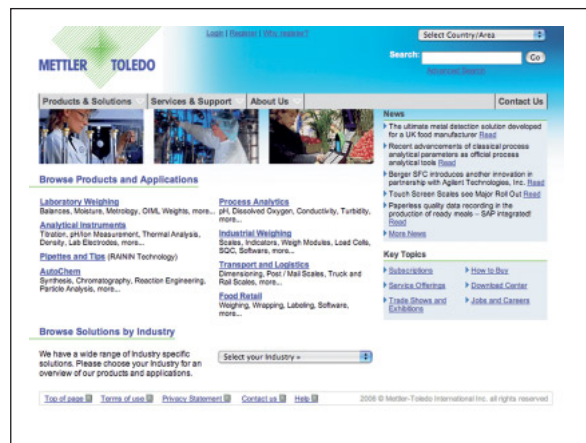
METTLER TOLEDO

Login | Register | Why register?

Select Country/Area

Search: Go

Advanced Search

Products & Solutions | Services & Support | About Us | Contact Us

Browse Products and Applications

Laboratory Weighing
Balances, Moisture, Metrology, OIML Weights, more...

Analytical Instruments
Titration, pH/Ion Measurement, Thermal Analysis, Density, Lab Electrodes, more...

Pipettes and Tips (RAININ Technology)

AutoChem
Synthesis, Chromatography, Reaction Engineering, Particle Analysis, more...

Process Analytics
pH, Dissolved Oxygen, Conductivity, Turbidity, more...

Industrial Weighing
Scales, Indicators, Weigh Modules, Load Cells, SQC, Software, more...

Transport and Logistics
Dimensioning, Post / Mail Scales, Truck and Rail Scales, more...

Food Retail
Weighing, Wrapping, Labeling, Software, more...

News

The ultimate metal detection solution developed for a UK food manufacturer Read

Recent advancements of classical process analytical parameters as official process analytical tools Read

Berger SFC introduces another innovation in partnership with Agilent Technologies, Inc. Read

Touch Screen Scales see Major Roll Out Read

Paperless quality data recording in the production of ready meals – SAP integrated! Read

More News

Key Topics

Subscriptions
How to Buy
Service Offerings
Download Center
Trade Shows and Exhibitions
Jobs and Careers

Browse Solutions by Industry

We have a wide range of Industry specific solutions. Please choose your Industry for an overview of our products and applications.

Select your Industry »

Top of page | Terms of use | Privacy Statement | Contact us | Help

2006 © Mettler-Toledo International Inc. all rights reserved